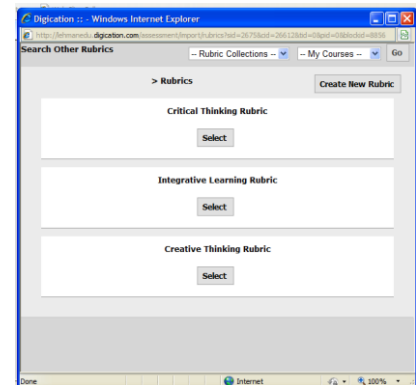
Digication :: - Windows Internet Explorer

http://lehmanedu.digication.com/assessment/import/rubrics?sid=2675&cid=26612&tid=0&pid=0&blockid=8856

Search Other Rubrics

-- Rubric Collections --

-- My Courses --

Go

> Rubrics

Create New Rubric

Critical Thinking Rubric

Select

Integrative Learning Rubric

Select

Creative Thinking Rubric

Select

Done

Internet

100%